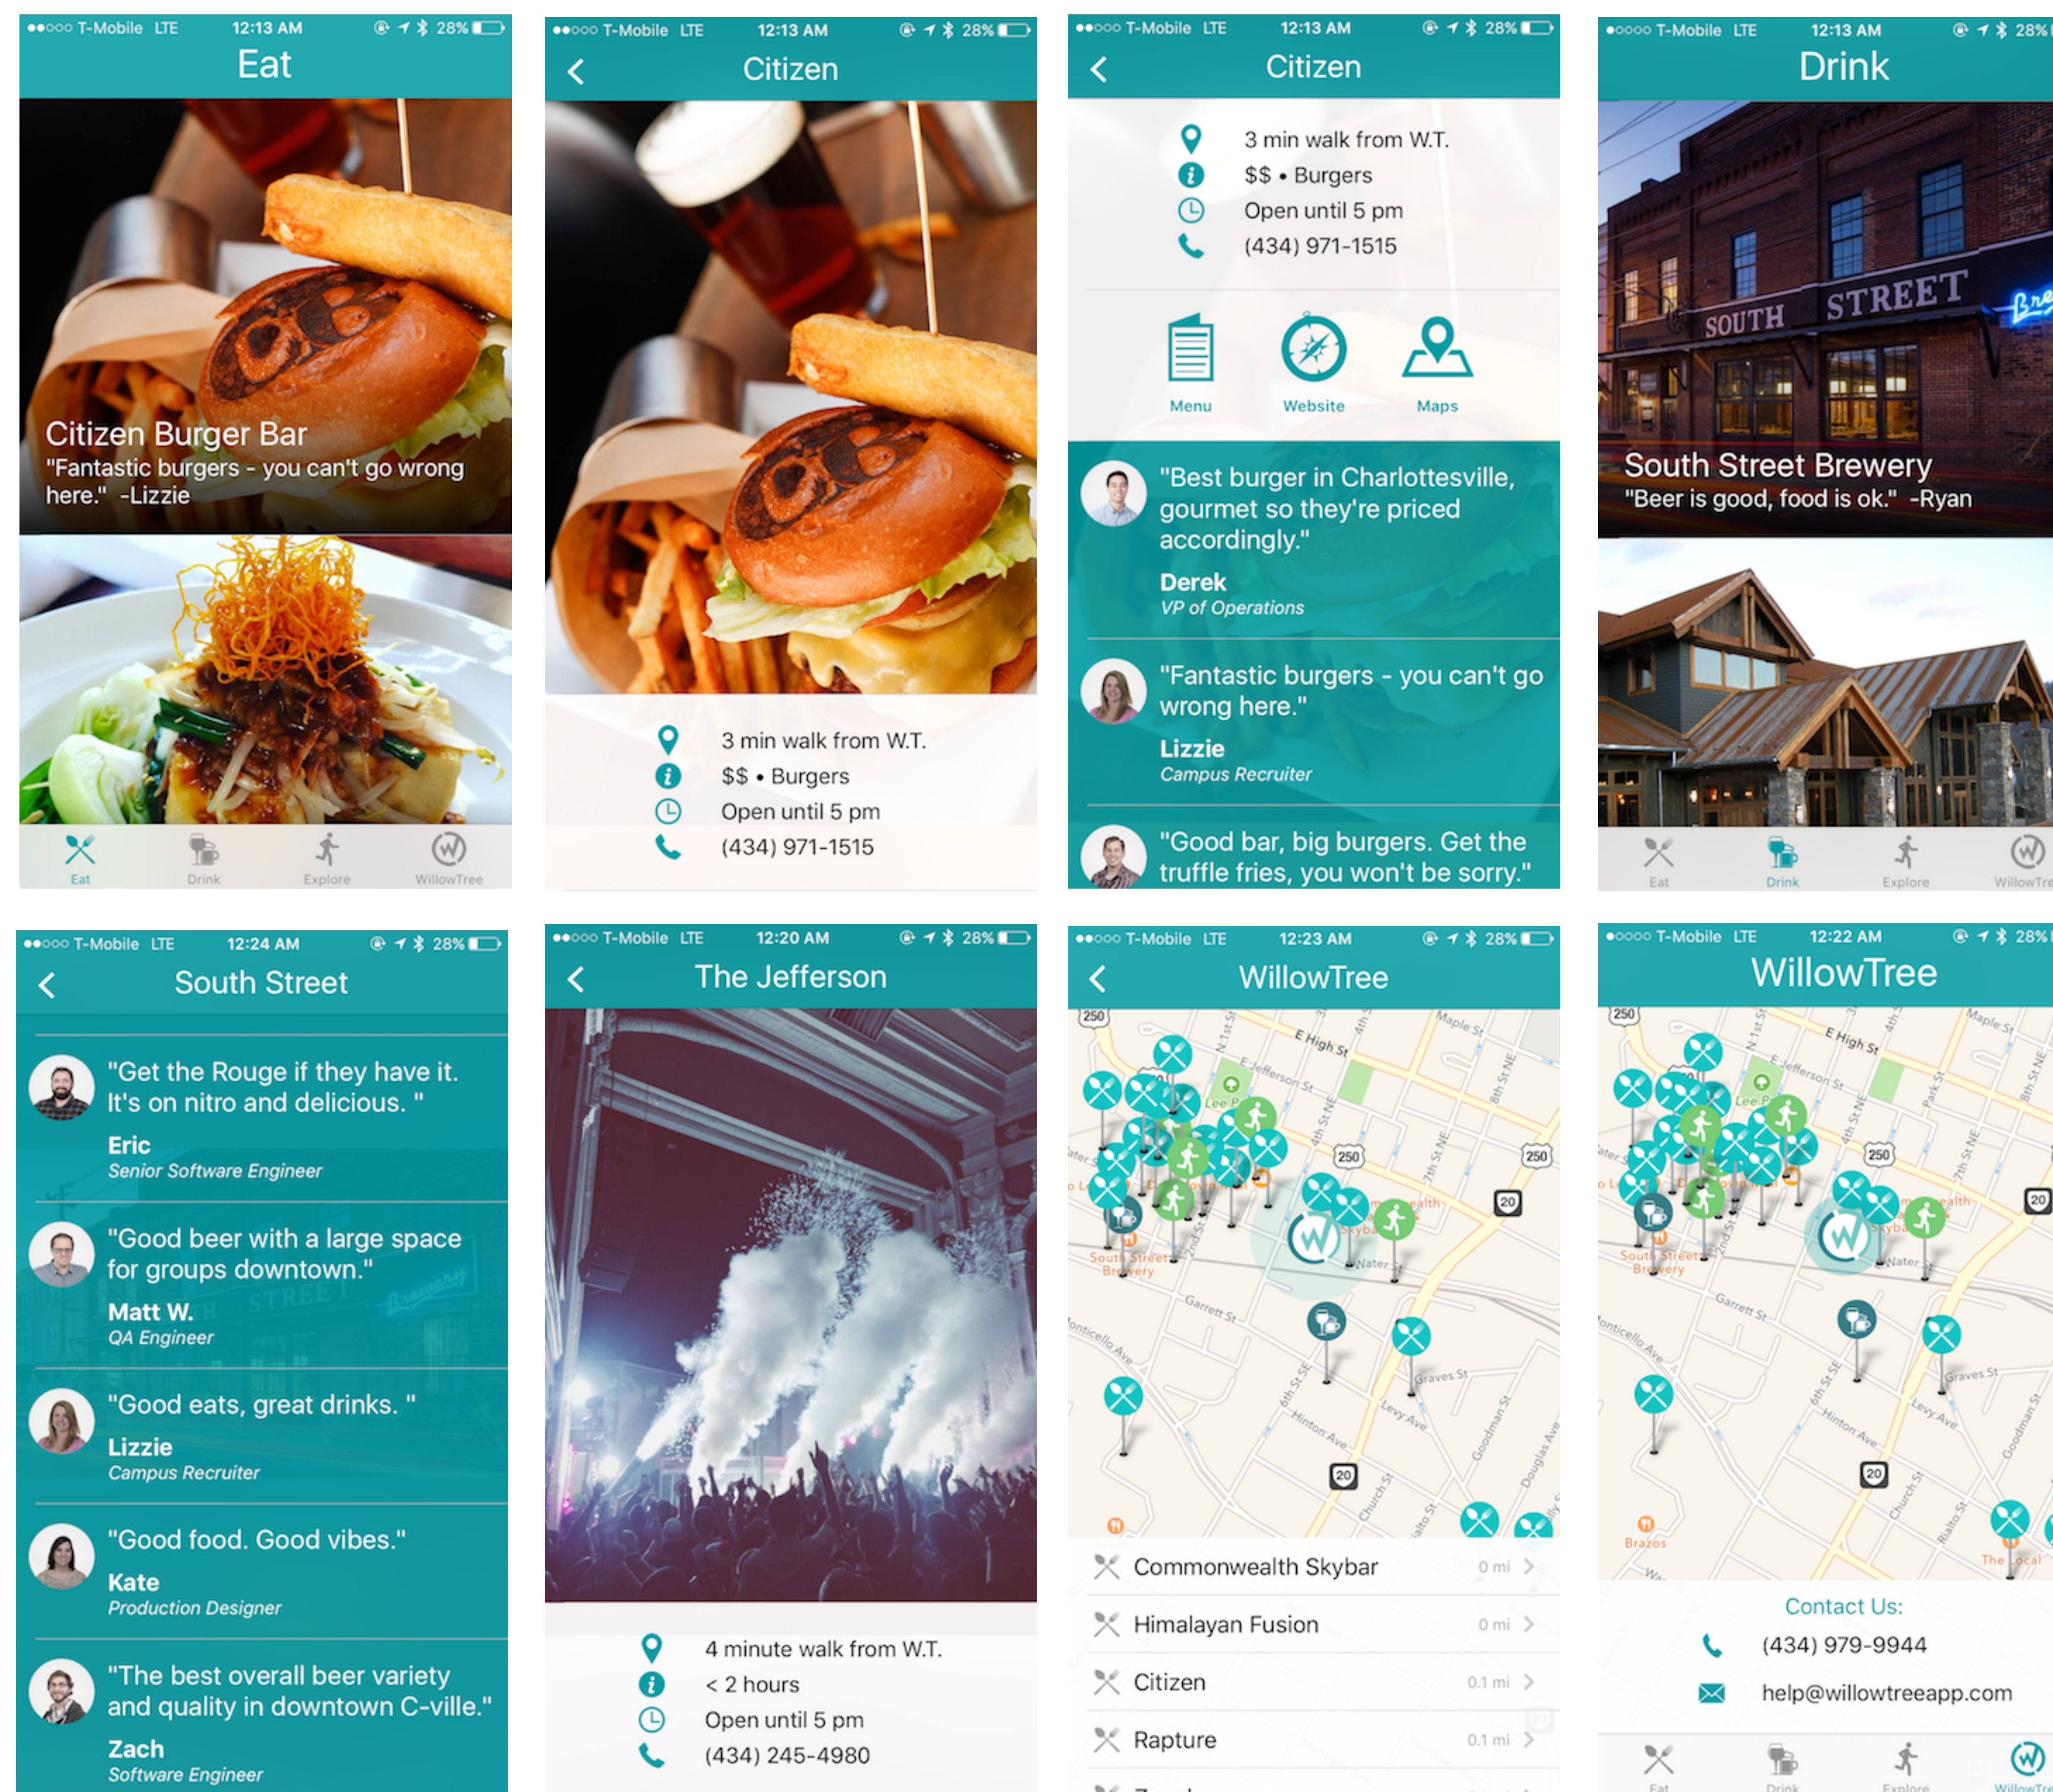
●●○○○ T-Mobile LTE 12:13 AM 28%
Eat

Citizen Burger Bar
"Fantastic burgers - you can't go wrong here." -Lizzie

Eat Drink Explore WillowTree

●●○○○ T-Mobile LTE 12:13 AM 28%
Citizen

3 min walk from W.T.
$$ • Burgers
Open until 5 pm
(434) 971-1515

●●○○○ T-Mobile LTE 12:13 AM 28%
Citizen

3 min walk from W.T.
$$ • Burgers
Open until 5 pm
(434) 971-1515

Menu Website Maps

"Best burger in Charlottesville, gourmet so they're priced accordingly."
Derek
VP of Operations

"Fantastic burgers - you can't go wrong here."
Lizzie
Campus Recruiter

"Good bar, big burgers. Get the truffle fries, you won't be sorry."

●●○○○ T-Mobile LTE 12:13 AM 28%
Drink

SOUTH STREET

South Street Brewery
"Beer is good, food is ok." -Ryan

Eat Drink Explore WillowTre

●●○○○ T-Mobile LTE 12:24 AM 28%
South Street

"Get the Rouge if they have it. It's on nitro and delicious. "
Eric
Senior Software Engineer

"Good beer with a large space for groups downtown."
Matt W.
QA Engineer

"Good eats, great drinks. "
Lizzie
Campus Recruiter

"Good food. Good vibes."
Kate
Production Designer

"The best overall beer variety and quality in downtown C-ville."
Zach
Software Engineer

●●○○○ T-Mobile LTE 12:20 AM 28%
The Jefferson

4 minute walk from W.T.
< 2 hours
Open until 5 pm
(434) 245-4980

●●○○○ T-Mobile LTE 12:23 AM 28%
WillowTree

250 E High St E Jefferson St Maple St 250 250 20 South Street Brewery Garrett St Monticello Ave Graves St Hinton Ave Levy Ave 20

Commonwealth Skybar 0 mi
Himalayan Fusion 0 mi
Citizen 0.1 mi
Rapture 0.1 mi

●●○○○ T-Mobile LTE 12:22 AM 28%
WillowTree

250 E High St E Jefferson St Maple St 250 20 South Street Brewery Garrett St Monticello Ave Graves St Hinton Ave Levy Ave 20 Brazos The Local

Contact Us:
(434) 979-9944
help@willowtreeapp.com

Eat Drink Explore WillowTre